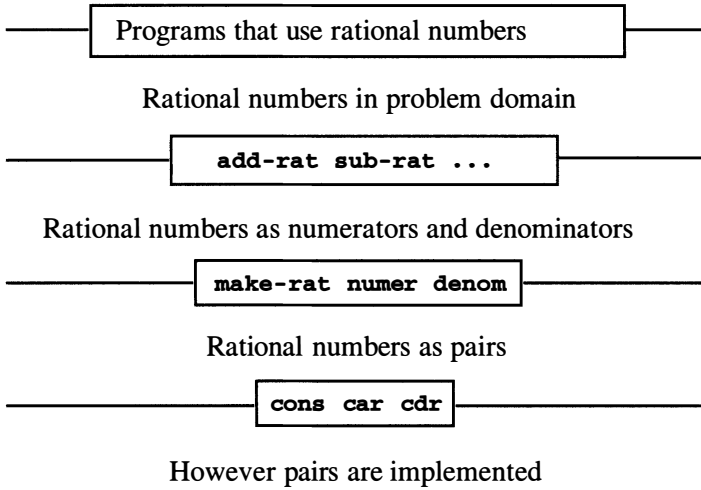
Programs that use rational numbers

Rational numbers in problem domain

add-rat sub-rat ...

Rational numbers as numerators and denominators

make-rat numer denom

Rational numbers as pairs

cons car cdr

However pairs are implemented